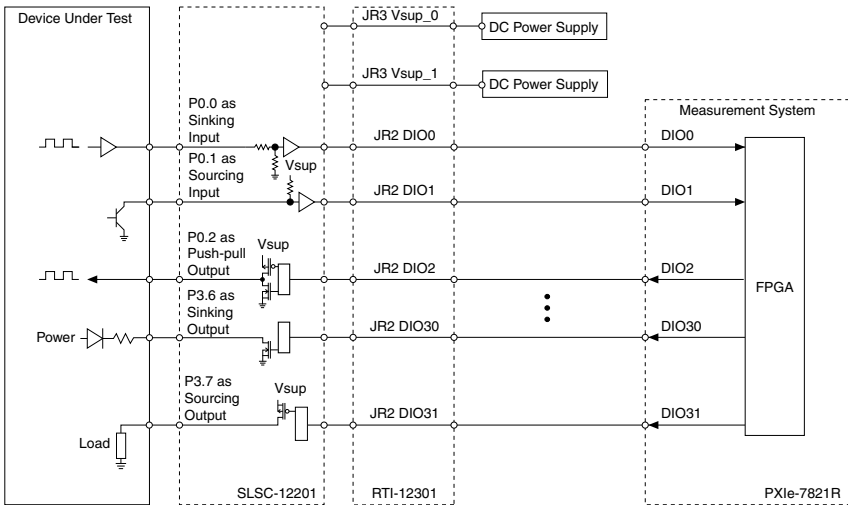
Device Under Test

JR3 Vsup_0
DC Power Supply

JR3 Vsup_1
DC Power Supply

Measurement System

P0.0 as Sinking Input
JR2 DIO0
DIO0

P0.1 as Sourcing Input
Vsup
JR2 DIO1
DIO1

P0.2 as Push-pull Output
Vsup
JR2 DIO2
DIO2

FPGA

P3.6 as Sinking Output
Power
JR2 DIO30
DIO30

P3.7 as Sourcing Output
Vsup
JR2 DIO31
DIO31

Load

SLSC-12201
RTI-12301
PXIe-7821R